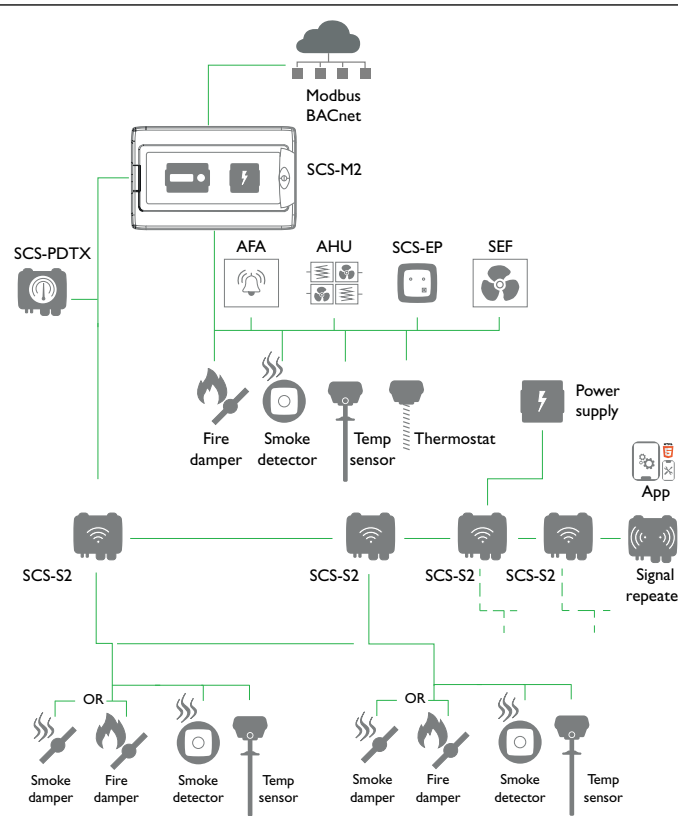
Modbus
BACnet

SCS-M2

SCS-PDTX

AFA

AHU

SCS-EP

SEF

Fire damper

Smoke detector

Temp sensor

Thermostat

Power supply

App

SCS-S2

SCS-S2

SCS-S2

SCS-S2

Signal repeate

OR

Smoke damper

Fire damper

Smoke detector

Temp sensor

OR

Smoke damper

Fire damper

Smoke detector

Temp sensor